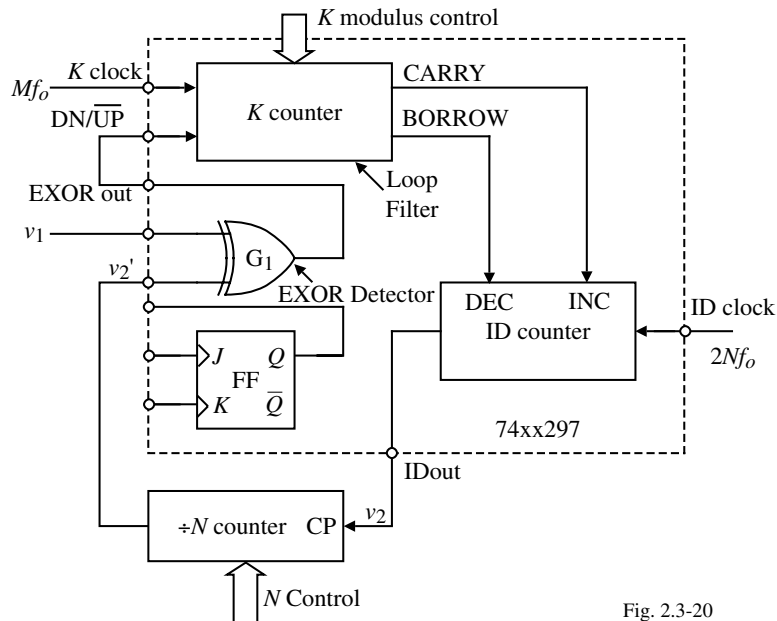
$K$ modulus control

$Mf_o$

$K$ clock

DN/$\overline{\text{UP}}$

$K$ counter

CARRY

BORROW

EXOR out

Loop Filter

$v_1$

$G_1$

$v_2'$

EXOR Detector

DEC

INC

ID counter

ID clock

$2Nf_o$

$J$

$Q$

FF

$K$

$\overline{Q}$

74xx297

IDout

$\div N$ counter

CP

$v_2$

$N$ Control

Fig. 2.3-20